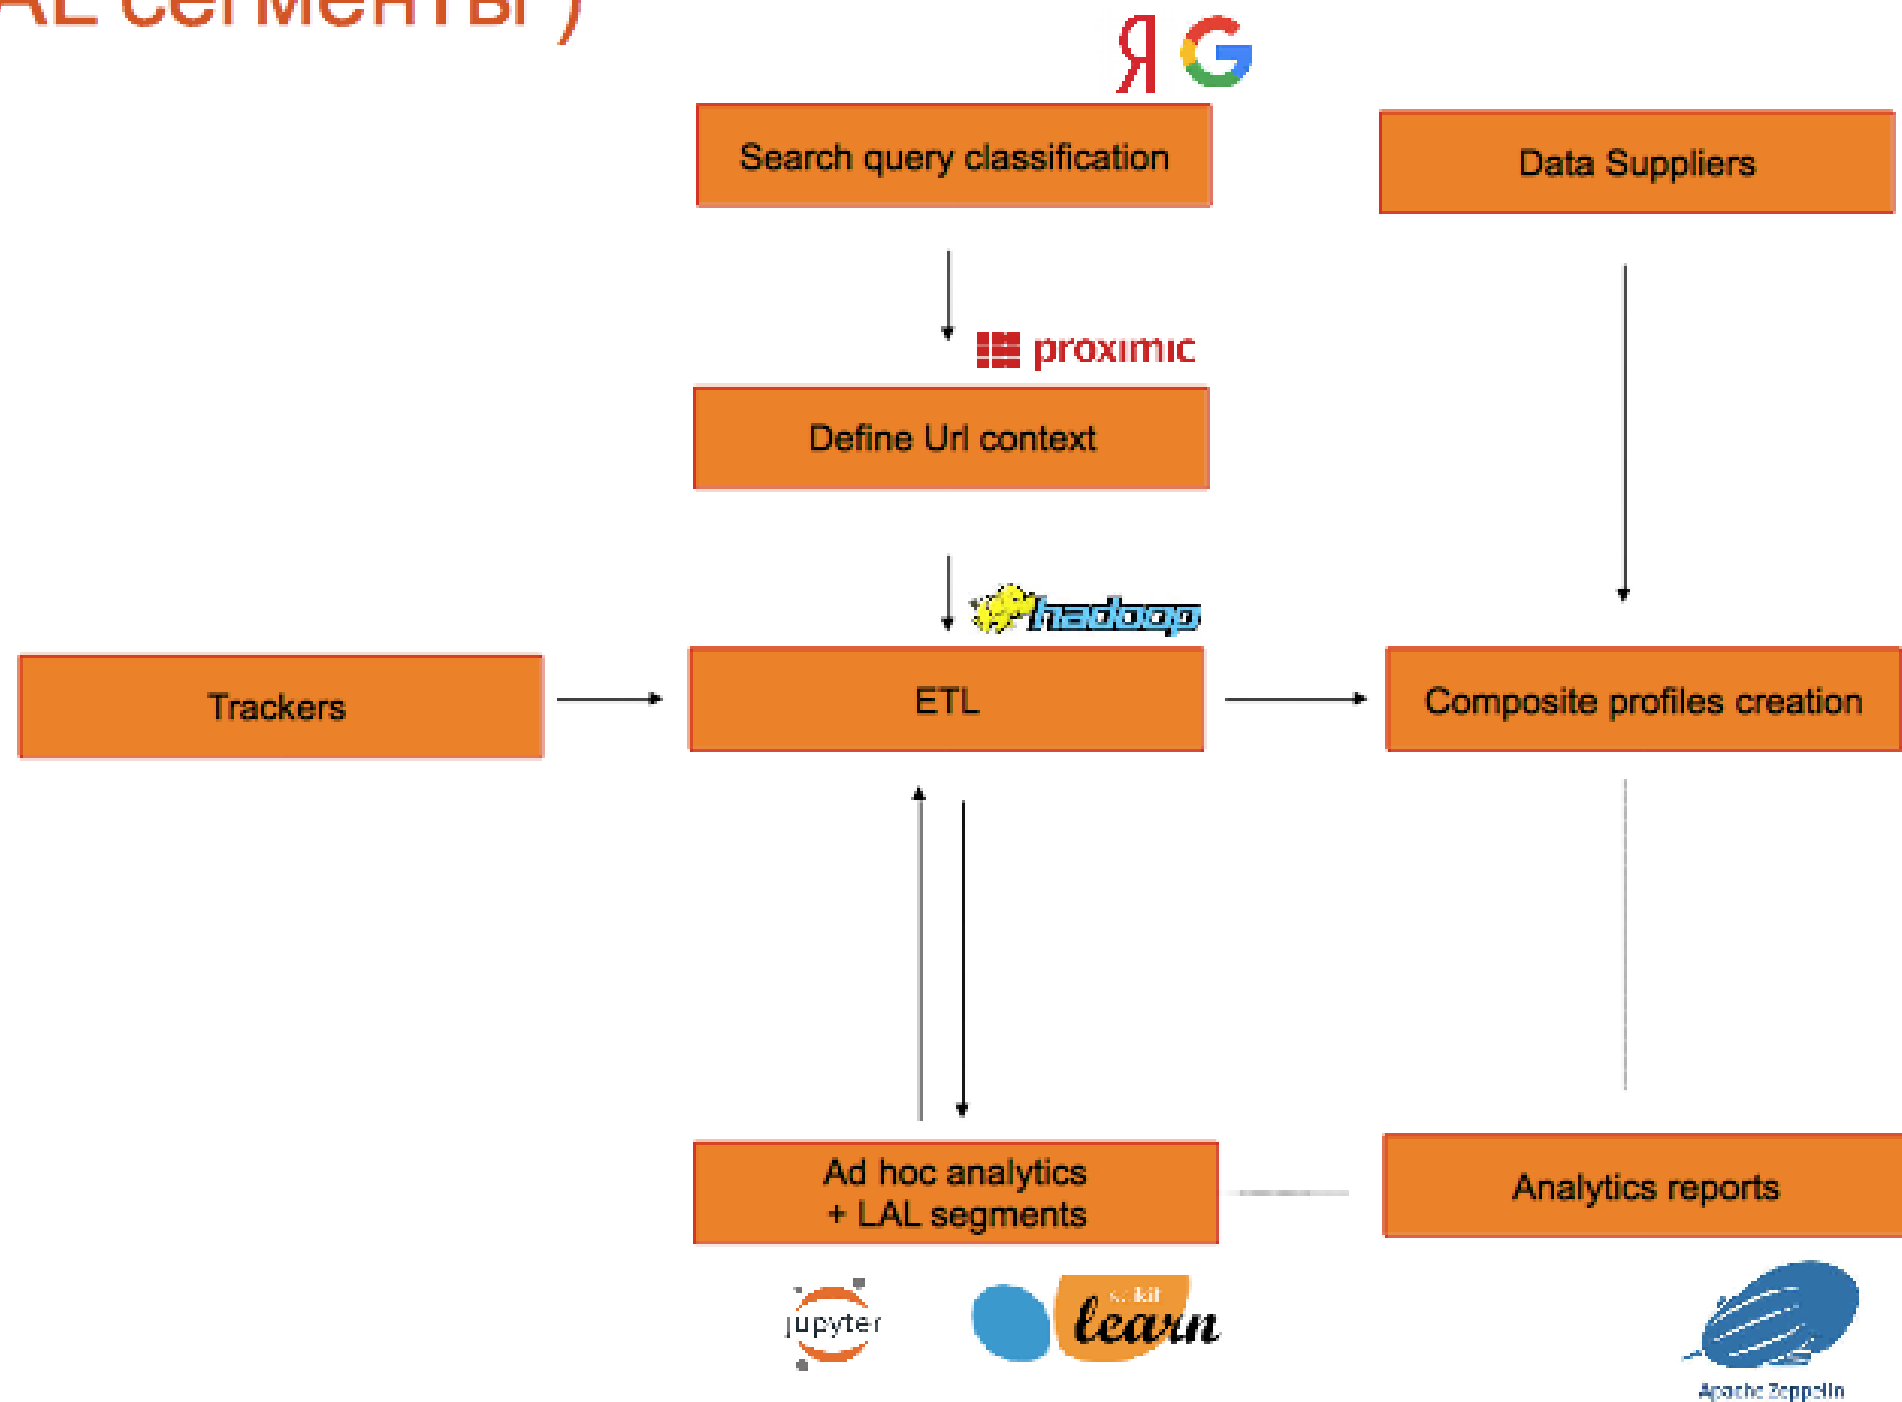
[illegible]AL сегменты )

Я G

Search query classification

Data Suppliers

proximic

Define Url context

hadoop

Trackers

ETL

Composite profiles creation

Ad hoc analytics
+ LAL segments

Analytics reports

jupyter

scikit learn

Apache Zeppelin